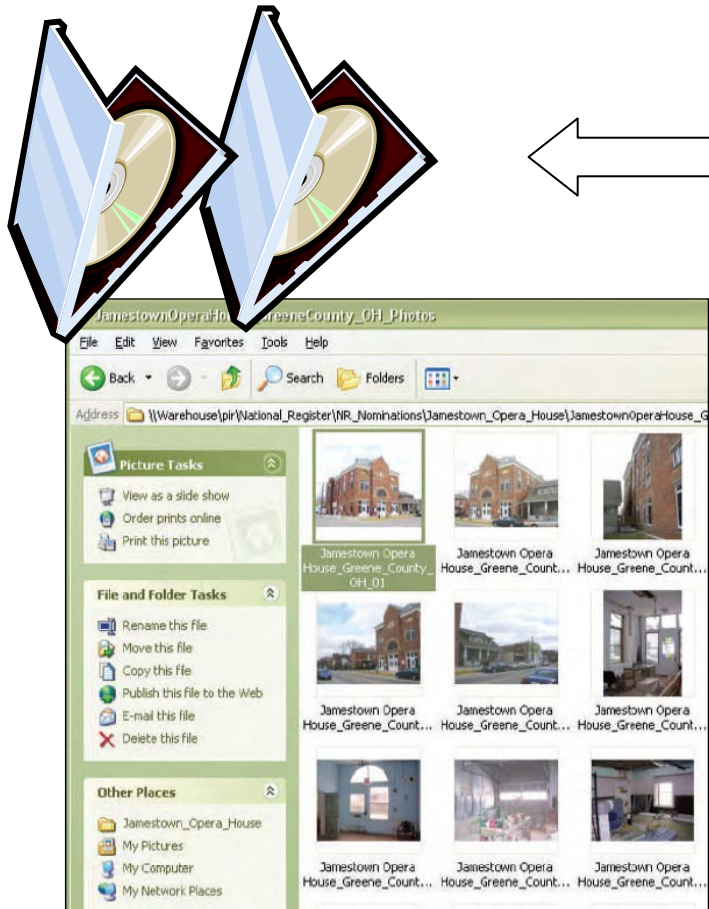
JamestownOperaHo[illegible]reeneCounty_OH_Photos

File Edit View Favorites Tools Help

Back Search Folders

Address \\Warehouse\pir\National_Register\NR_Nominations\Jamestown_Opera_House\JamestownOperaHouse_G

Picture Tasks

View as a slide show
Order prints online
Print this picture

File and Folder Tasks

Rename this file
Move this file
Copy this file
Publish this file to the Web
E-mail this file
Delete this file

Other Places

Jamestown_Opera_House
My Pictures
My Computer
My Network Places

Jamestown Opera House_Greene_County_OH_01

Jamestown Opera House_Greene_Count...

Jamestown Opera House_Greene_Count...

Jamestown Opera House_Greene_Count...

Jamestown Opera House_Greene_Count...

Jamestown Opera House_Greene_Count...

Jamestown Opera House_Greene_Count...

Jamestown Opera House_Greene_Count...

Jamestown Opera House_Greene_Count...